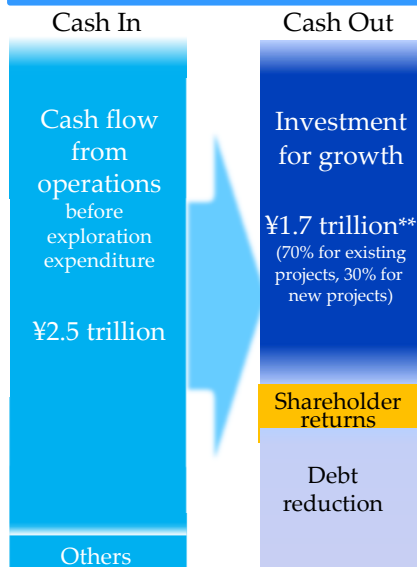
Cash In

Cash flow from operations before exploration expenditure

¥2.5 trillion

Others

Cash Out

Investment for growth

¥1.7 trillion**
(70% for existing projects, 30% for new projects)

Shareholder returns

Debt reduction